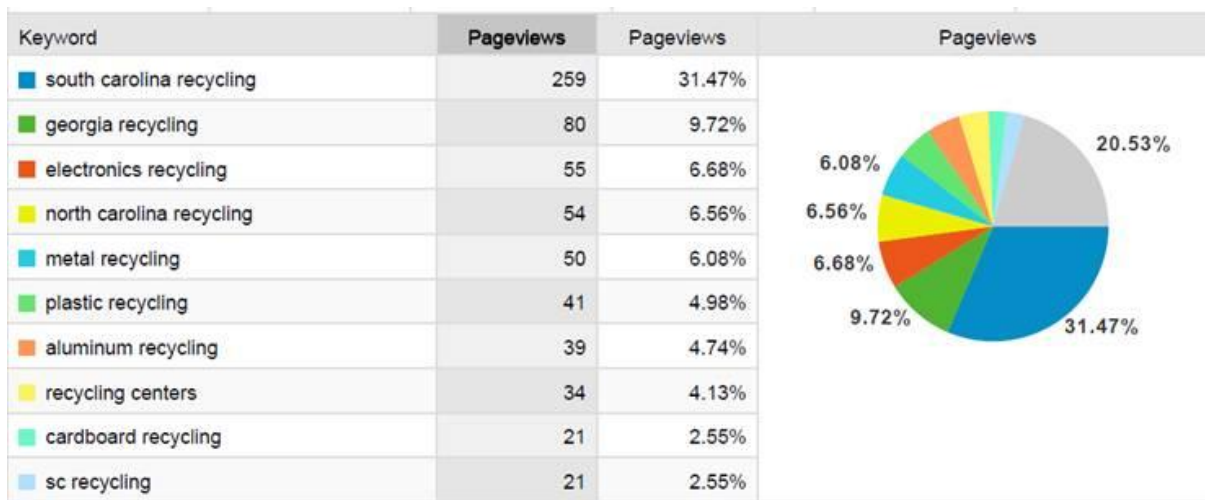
| Keyword | Pageviews | Pageviews | Pageviews |
|---|---|---|---|
| south carolina recycling | 259 | 31.47% | |
| georgia recycling | 80 | 9.72% | |
| electronics recycling | 55 | 6.68% | |
| north carolina recycling | 54 | 6.56% | |
| metal recycling | 50 | 6.08% | |
| plastic recycling | 41 | 4.98% | |
| aluminum recycling | 39 | 4.74% | |
| recycling centers | 34 | 4.13% | |
| cardboard recycling | 21 | 2.55% | |
| sc recycling | 21 | 2.55% | |

20.53%
6.08%
6.56%
6.68%
9.72%
31.47%